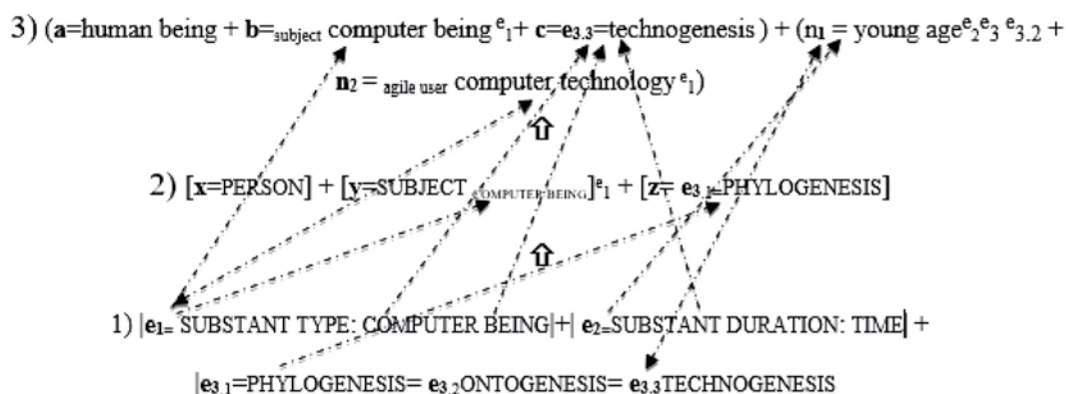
3) (**a**=human being + **b**=$_{\text{subject}}$ computer being $^{e}{}_{1}$+ **c**=**e**$_{3.3}$=technogenesis ) + (**n**$_{1}$ = young age$^{e}{}_{2}{}^{e}{}_{3}$ $^{e}{}_{3.2}$ +

**n**$_{2}$ = $_{\text{agile user}}$ computer technology $^{e}{}_{1}$)

⇧

2) [**x**=PERSON] + [**y**=SUBJECT $_{\text{COMPUTER BEING}}$]$^{e}{}_{1}$ + [**z**= **e**$_{3.1}$=PHYLOGENESIS]

⇧

1) |**e**$_{1}$= SUBSTANT TYPE: COMPUTER BEING|+| **e**$_{2}$=SUBSTANT DURATION: TIME| +

|**e**$_{3.1}$=PHYLOGENESIS= **e**$_{3.2}$ONTOGENESIS= **e**$_{3.3}$TECHNOGENESIS